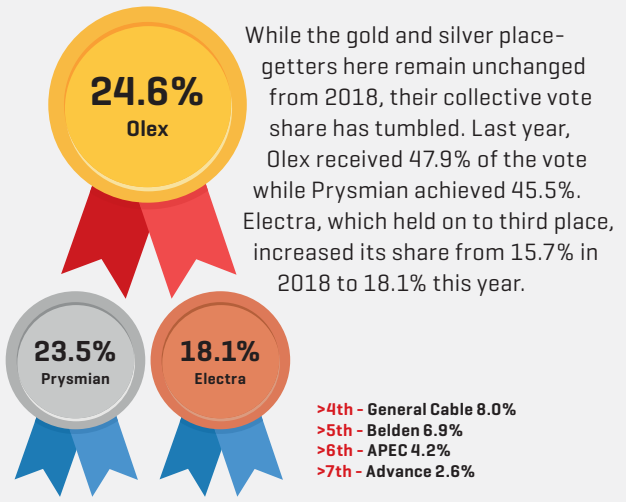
24.6%
Olex

While the gold and silver place-getters here remain unchanged from 2018, their collective vote share has tumbled. Last year, Olex received 47.9% of the vote while Prysmian achieved 45.5%. Electra, which held on to third place, increased its share from 15.7% in 2018 to 18.1% this year.

23.5%
Prysmian

18.1%
Electra

>4th - General Cable 8.0%
>5th - Belden 6.9%
>6th - APEC 4.2%
>7th - Advance 2.6%